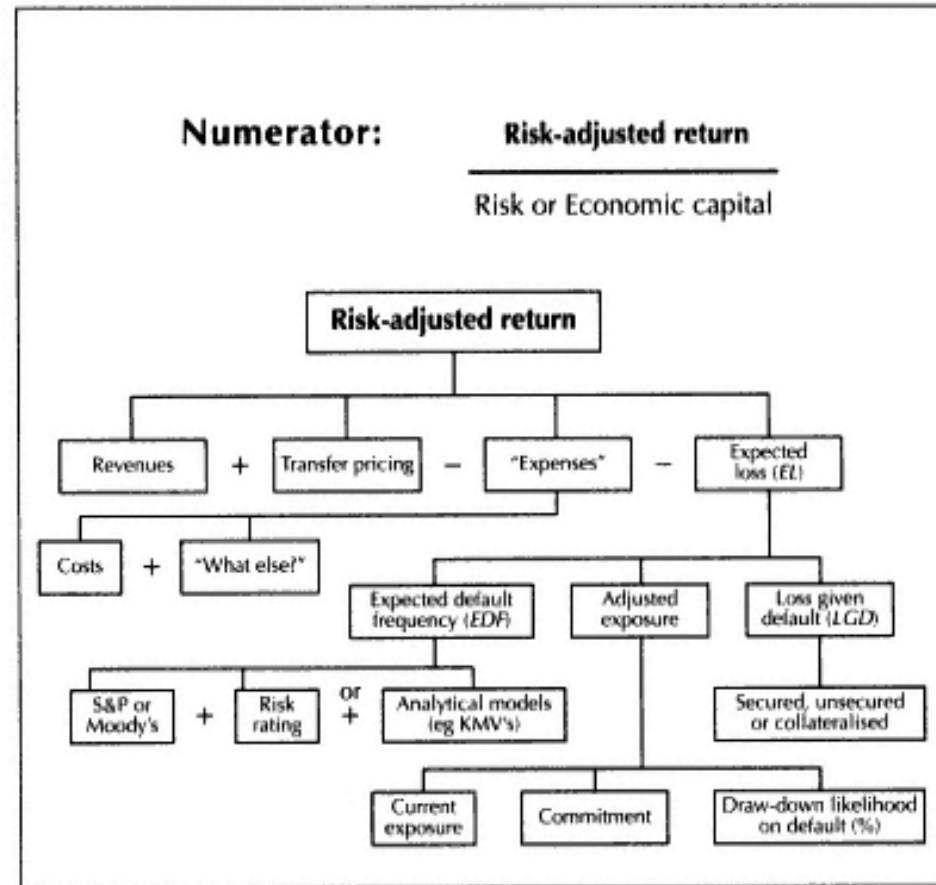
Numerator: $\frac{\text{Risk-adjusted return}}{\text{Risk or Economic capital}}$

Risk-adjusted return

Revenues + Transfer pricing − "Expenses" − Expected loss (*EL*)

Costs + "What else?"

Expected default frequency (*EDF*)

Adjusted exposure

Loss given default (*LGD*)

S&P or Moody's + Risk rating or + Analytical models (eg KMV's)

Secured, unsecured or collateralised

Current exposure

Commitment

Draw-down likelihood on default (%)